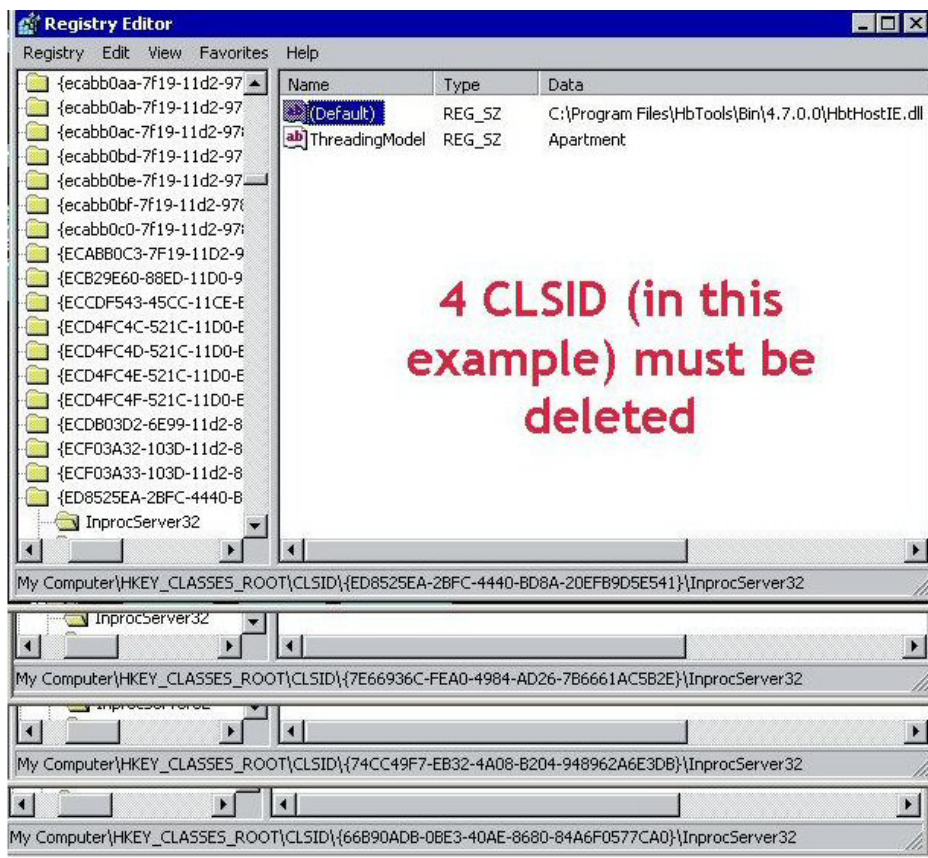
Registry Editor

Registry Edit View Favorites Help

{ecabb0aa-7f19-11d2-97
{ecabb0ab-7f19-11d2-97
{ecabb0ac-7f19-11d2-97
{ecabb0bd-7f19-11d2-97
{ecabb0be-7f19-11d2-97
{ecabb0bf-7f19-11d2-97
{ecabb0c0-7f19-11d2-97
{ECABB0C3-7F19-11D2-9
{ECB29E60-88ED-11D0-9
{ECCDF543-45CC-11CE-E
{ECD4FC4C-521C-11D0-E
{ECD4FC4D-521C-11D0-E
{ECD4FC4E-521C-11D0-E
{ECD4FC4F-521C-11D0-E
{ECDB03D2-6E99-11d2-8
{ECF03A32-103D-11d2-8
{ECF03A33-103D-11d2-8
{ED8525EA-2BFC-4440-B
InprocServer32

| Name | Type | Data |
|---|---|---|
| (Default) | REG_SZ | C:\Program Files\HbTools\Bin\4.7.0.0\HbtHostIE.dll |
| ThreadingModel | REG_SZ | Apartment |

4 CLSID (in this example) must be deleted

My Computer\HKEY_CLASSES_ROOT\CLSID\{ED8525EA-2BFC-4440-BD8A-20EFB9D5E541}\InprocServer32

InprocServer32

My Computer\HKEY_CLASSES_ROOT\CLSID\{7E66936C-FEA0-4984-AD26-7B6661AC5B2E}\InprocServer32

My Computer\HKEY_CLASSES_ROOT\CLSID\{74CC49F7-EB32-4A08-B204-948962A6E3DB}\InprocServer32

My Computer\HKEY_CLASSES_ROOT\CLSID\{66B90ADB-0BE3-40AE-8680-84A6F0577CA0}\InprocServer32